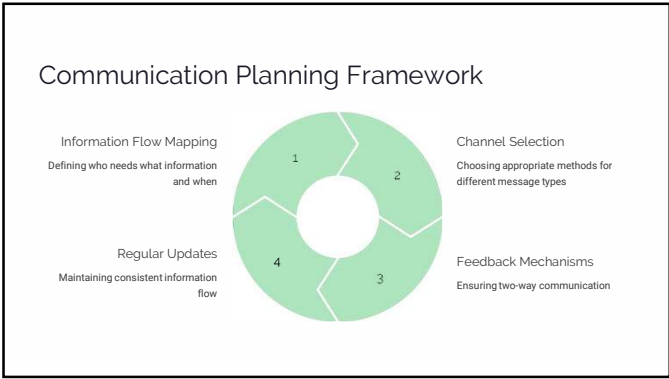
Communication Planning Framework

Information Flow Mapping

Defining who needs what information and when

1

2

Channel Selection

Choosing appropriate methods for different message types

Regular Updates

Maintaining consistent information flow

4

3

Feedback Mechanisms

Ensuring two-way communication